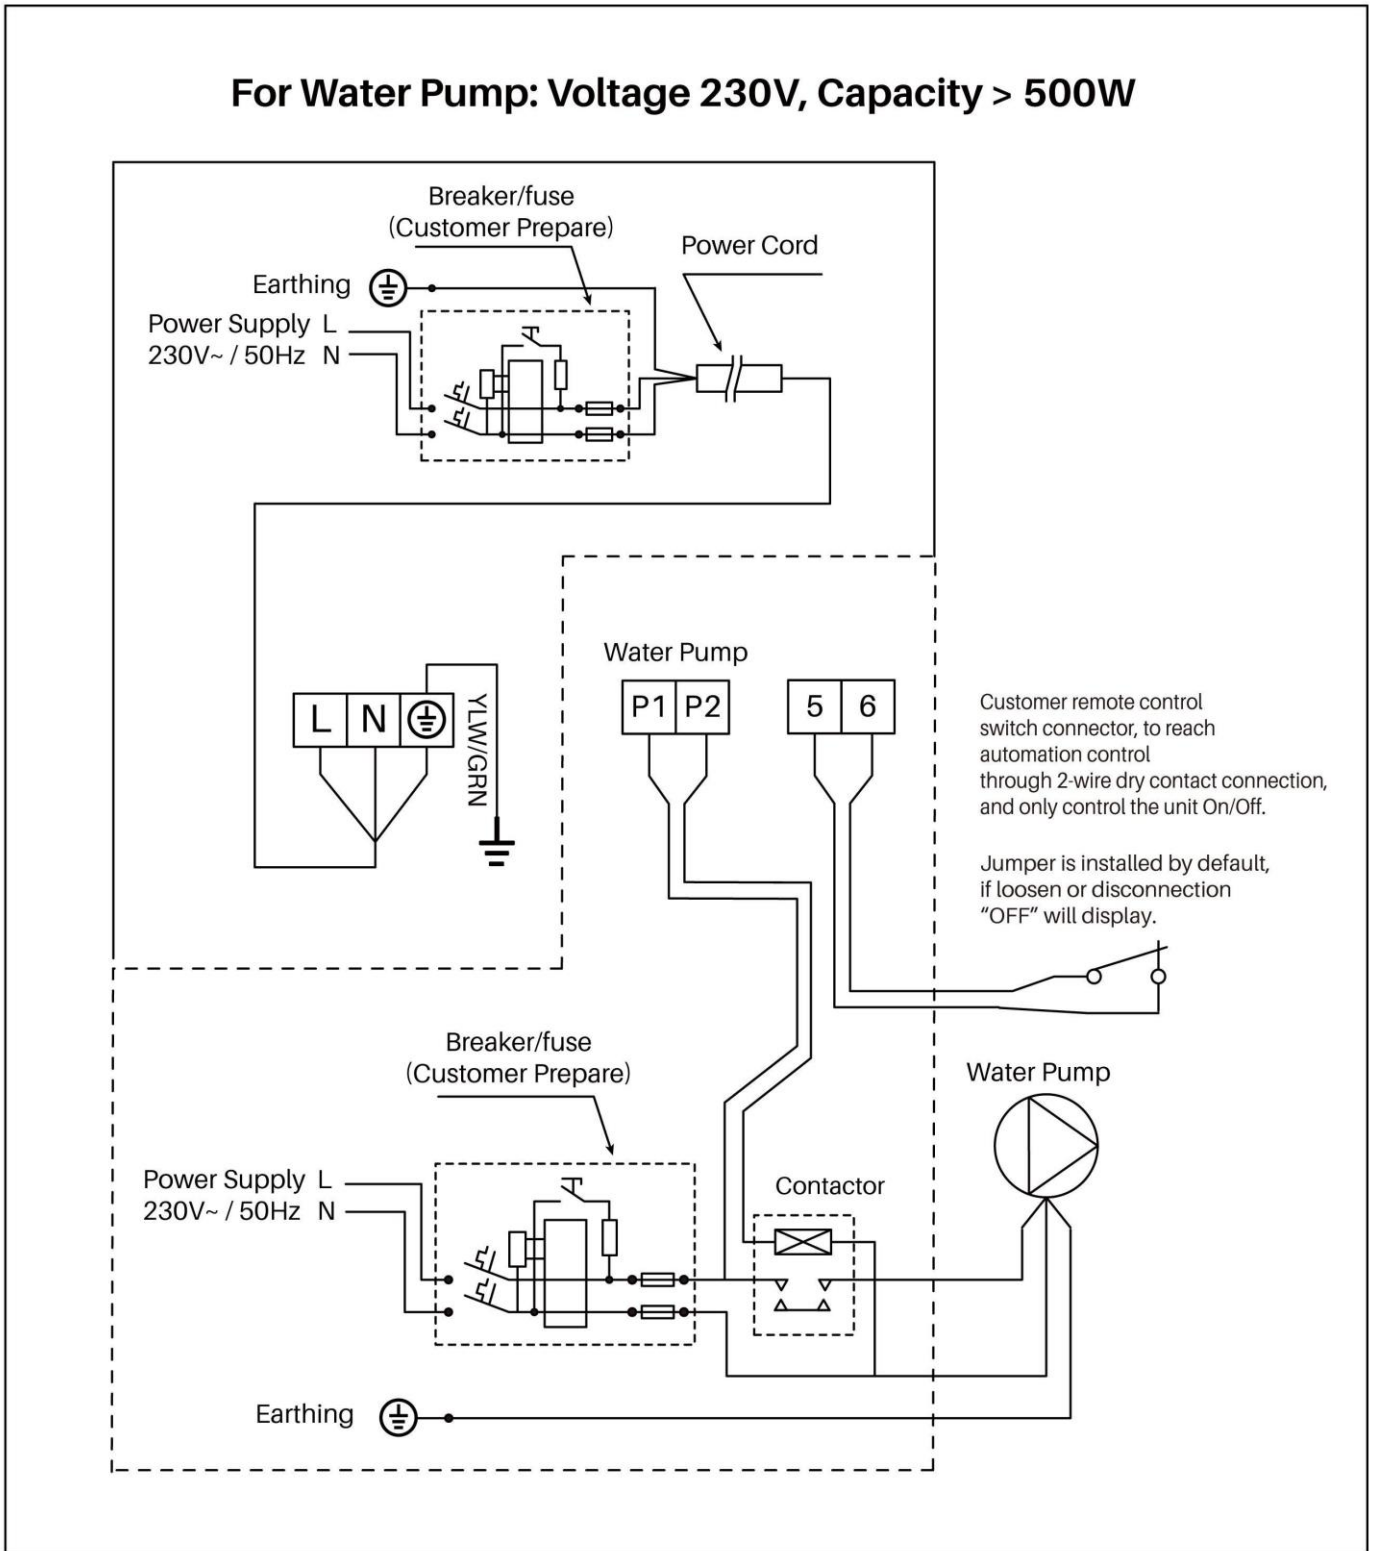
For Water Pump: Voltage 230V, Capacity > 500W

Breaker/fuse
(Customer Prepare)

Power Cord

Earthing

Power Supply L
230V~ / 50Hz N

L N

YLW/GRN

Water Pump

P1 P2

5 6

Customer remote control switch connector, to reach automation control through 2-wire dry contact connection, and only control the unit On/Off.

Jumper is installed by default, if loosen or disconnection "OFF" will display.

Breaker/fuse
(Customer Prepare)

Water Pump

Power Supply L
230V~ / 50Hz N

Contactor

Earthing